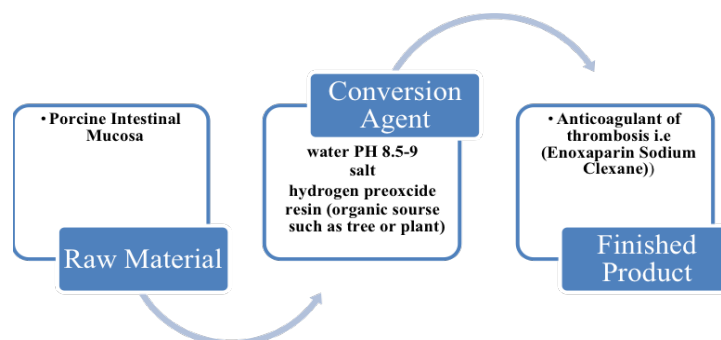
• Porcine Intestinal Mucosa

Raw Material

Conversion Agent

water PH 8.5-9
salt
hydrogen preoxcide
resin (organic sourse such as tree or plant)

• Anticoagulant of thrombosis i.e (Enoxaparin Sodium Clexane))

Finished Product